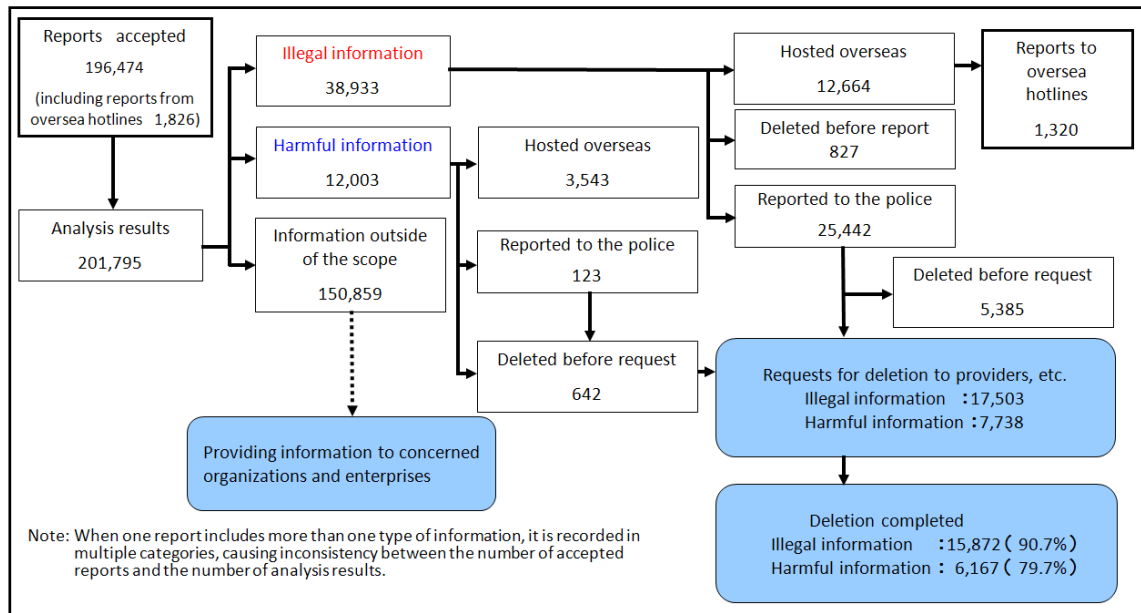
Reports accepted
196,474
(including reports from oversea hotlines 1,826)

Analysis results
201,795

Illegal information
38,933

Harmful information
12,003

Information outside of the scope
150,859

Hosted overseas
3,543

Reported to the police
123

Deleted before request
642

Hosted overseas
12,664

Reports to oversea hotlines
1,320

Deleted before report
827

Reported to the police
25,442

Deleted before request
5,385

Requests for deletion to providers, etc.
Illegal information :17,503
Harmful information :7,738

Providing information to concerned organizations and enterprises

Deletion completed
Illegal information :15,872 ( 90.7%)
Harmful information : 6,167 ( 79.7%)

Note: When one report includes more than one type of information, it is recorded in multiple categories, causing inconsistency between the number of accepted reports and the number of analysis results.